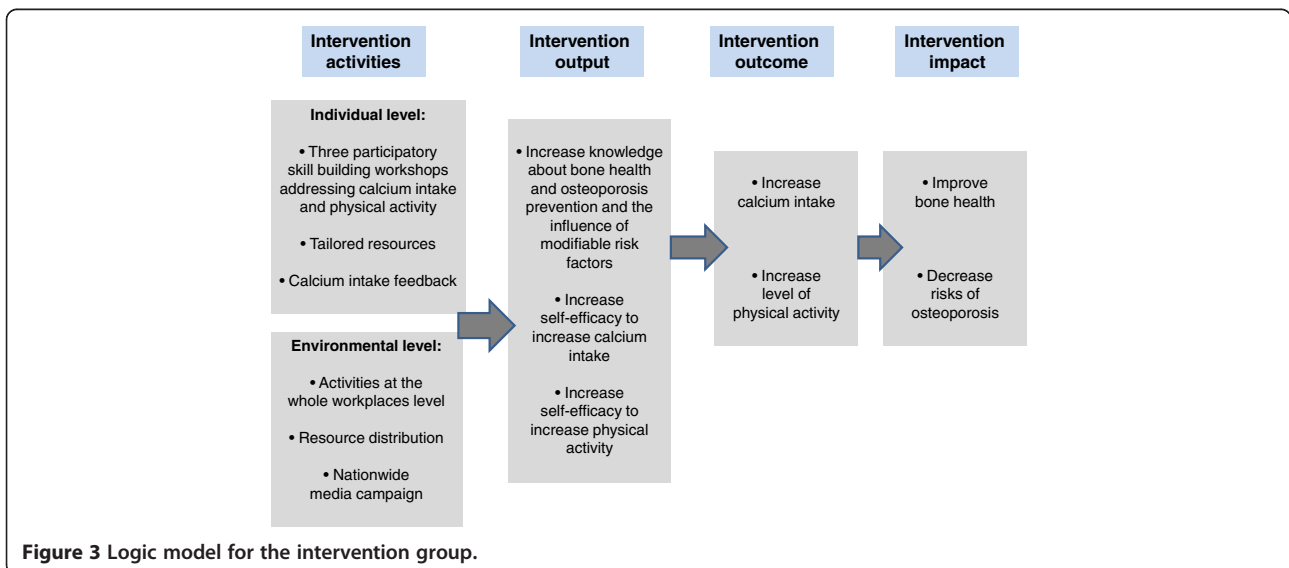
Intervention activities

Intervention output

Intervention outcome

Intervention impact

Individual level:

• Three participatory skill building workshops addressing calcium intake and physical activity

• Tailored resources

• Calcium intake feedback

Environmental level:

• Activities at the whole workplaces level

• Resource distribution

• Nationwide media campaign

• Increase knowledge about bone health and osteoporosis prevention and the influence of modifiable risk factors

• Increase self-efficacy to increase calcium intake

• Increase self-efficacy to increase physical activity

• Increase calcium intake

• Increase level of physical activity

• Improve bone health

• Decrease risks of osteoporosis

Figure 3 Logic model for the intervention group.